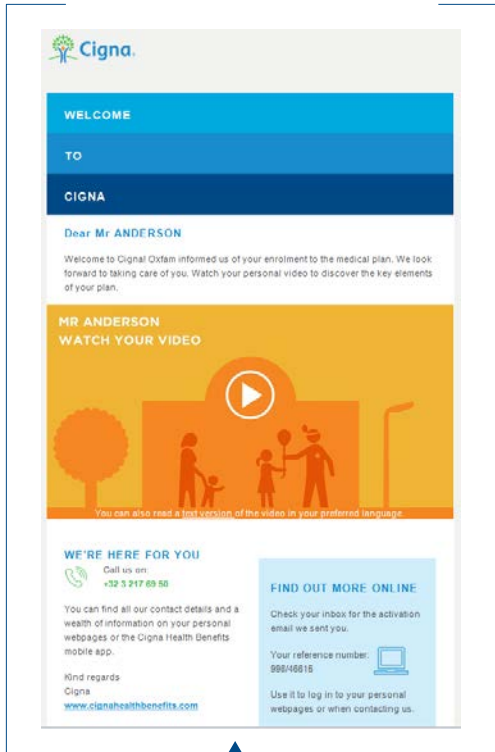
Cigna.

WELCOME

TO

CIGNA

Dear Mr ANDERSON

Welcome to Cigna! Oxfam informed us of your enrolment to the medical plan. We look forward to taking care of you. Watch your personal video to discover the key elements of your plan.

MR ANDERSON
WATCH YOUR VIDEO

You can also read a text version of the video in your preferred language

WE'RE HERE FOR YOU

Call us on:
+32 3 217 69 50

You can find all our contact details and a wealth of information on your personal webpages or the Cigna Health Benefits mobile app.

Kind regards
Cigna
www.cignahealthbenefits.com

FIND OUT MORE ONLINE

Check your inbox for the activation email we sent you.

Your reference number:
998/46816

Use it to log in to your personal webpages or when contacting us.